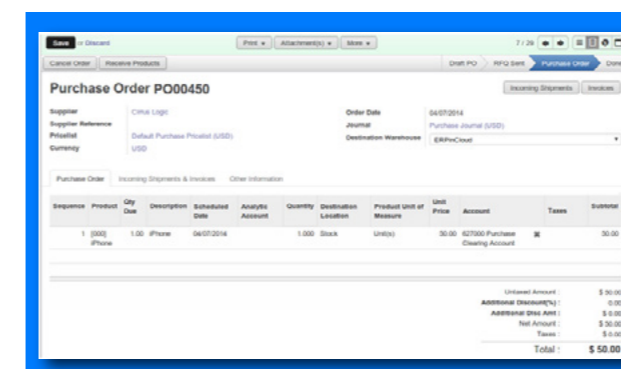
Save or Discard

Print ▾ Attachment(s) ▾ More ▾

7 / 29

Cancel Order Receive Products

Draft PO RFQ Sent Purchase Order Done

Purchase Order PO00450

Incoming Shipments Invoices

Supplier Cirrus Logic
Supplier Reference
Pricelist Default Purchase Pricelist (USD)
Currency USD

Order Date 04/07/2014
Journal Purchase Journal (USD)
Destination Warehouse ERPinCloud

Purchase Order Incoming Shipments & Invoices Other Information

| Sequence | Product | Qty Due | Description | Scheduled Date | Analytic Account | Quantity | Destination Location | Product Unit of Measure | Unit Price | Account | Taxes | Subtotal |
|---|---|---|---|---|---|---|---|---|---|---|---|---|
| 1 | [000] iPhone | 1.00 | iPhone | 04/07/2014 | | 1.000 | Stock | Unit(s) | 50.00 | 627000 Purchase Clearing Account | ✖ | 50.00 |

Untaxed Amount : $ 50.00
Additional Discount(%) : 0.00
Additional Disc Amt : $ 0.00
Net Amount : $ 50.00
Taxes : $ 0.00
Total : $ 50.00